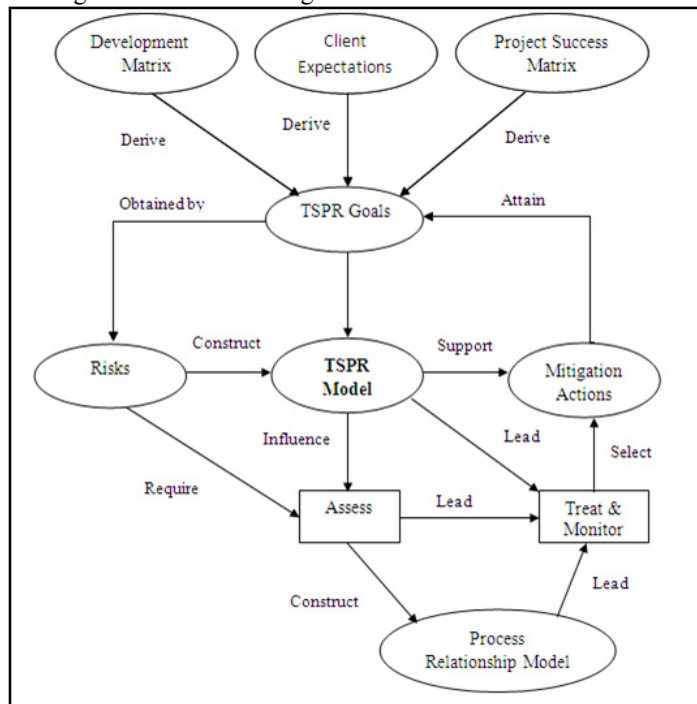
Development Matrix

Client Expectations

Project Success Matrix

Derive

Derive

Derive

Obtained by

TSPR Goals

Attain

Risks

Construct

**TSPR Model**

Support

Mitigation Actions

Influence

Lead

Select

Require

Assess

Lead

Treat & Monitor

Construct

Lead

Process Relationship Model